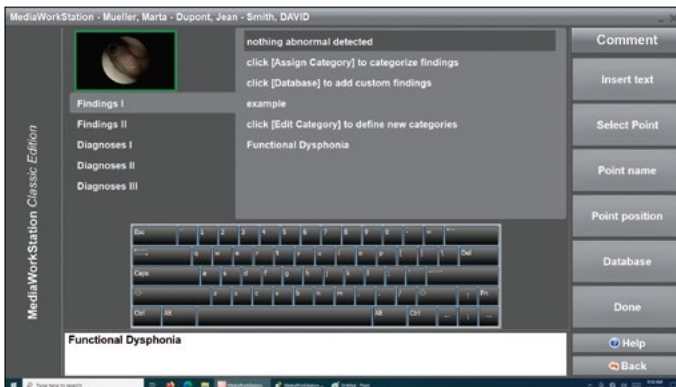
MediaWorkStation - Mueller, Marta - Dupont, Jean - Smith, DAVID

MediaWorkStation Classic Edition

Findings I
Findings II
Diagnoses I
Diagnoses II
Diagnoses III

nothing abnormal detected
click [Assign Category] to categorize findings
click [Database] to add custom findings
example
click [Edit Category] to define new categories
Functional Dysphonia

Comment
Insert text
Select Point
Point name
Point position
Database
Done

Esc
Del
Caps
Ctrl
Alt
Alt
Ctrl

Functional Dysphonia

Help
Back

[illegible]